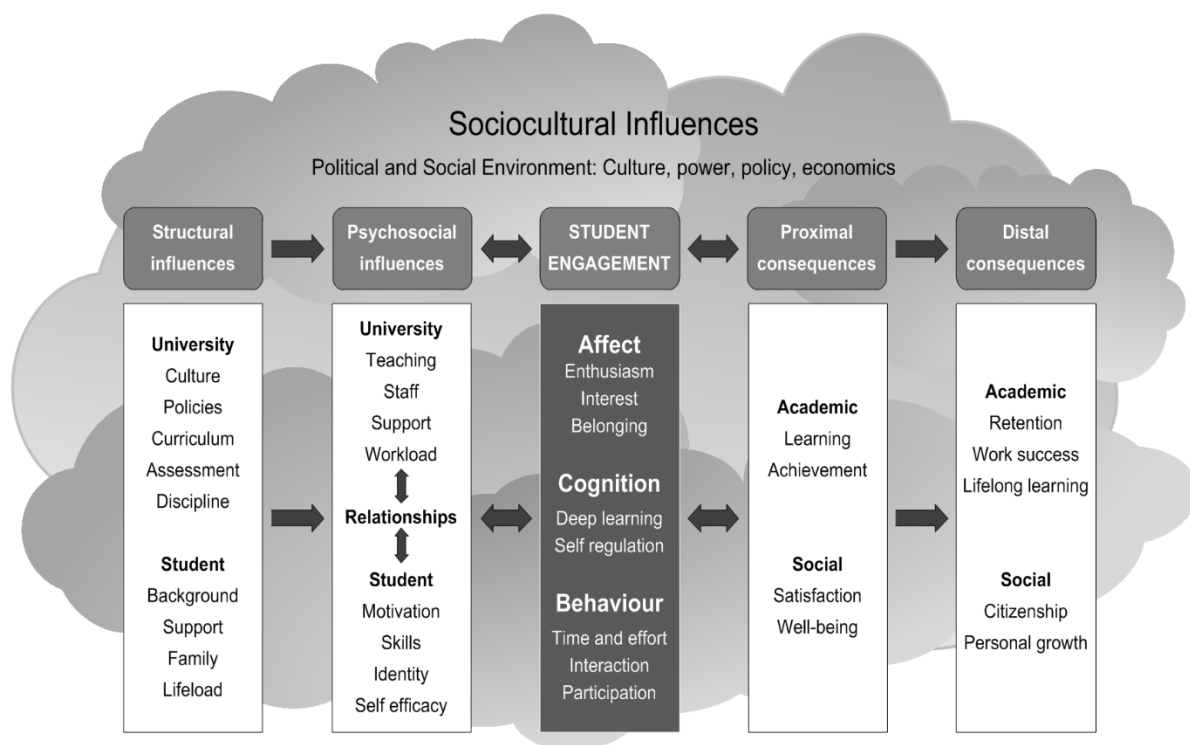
Sociocultural Influences

Political and Social Environment: Culture, power, policy, economics

Structural influences

Psychosocial influences

STUDENT ENGAGEMENT

Proximal consequences

Distal consequences

University
Culture
Policies
Curriculum
Assessment
Discipline

Student
Background
Support
Family
Lifeload

University
Teaching
Staff
Support
Workload

Relationships

Student
Motivation
Skills
Identity
Self efficacy

Affect
Enthusiasm
Interest
Belonging

Cognition
Deep learning
Self regulation

Behaviour
Time and effort
Interaction
Participation

Academic
Learning
Achievement

Social
Satisfaction
Well-being

Academic
Retention
Work success
Lifelong learning

Social
Citizenship
Personal growth